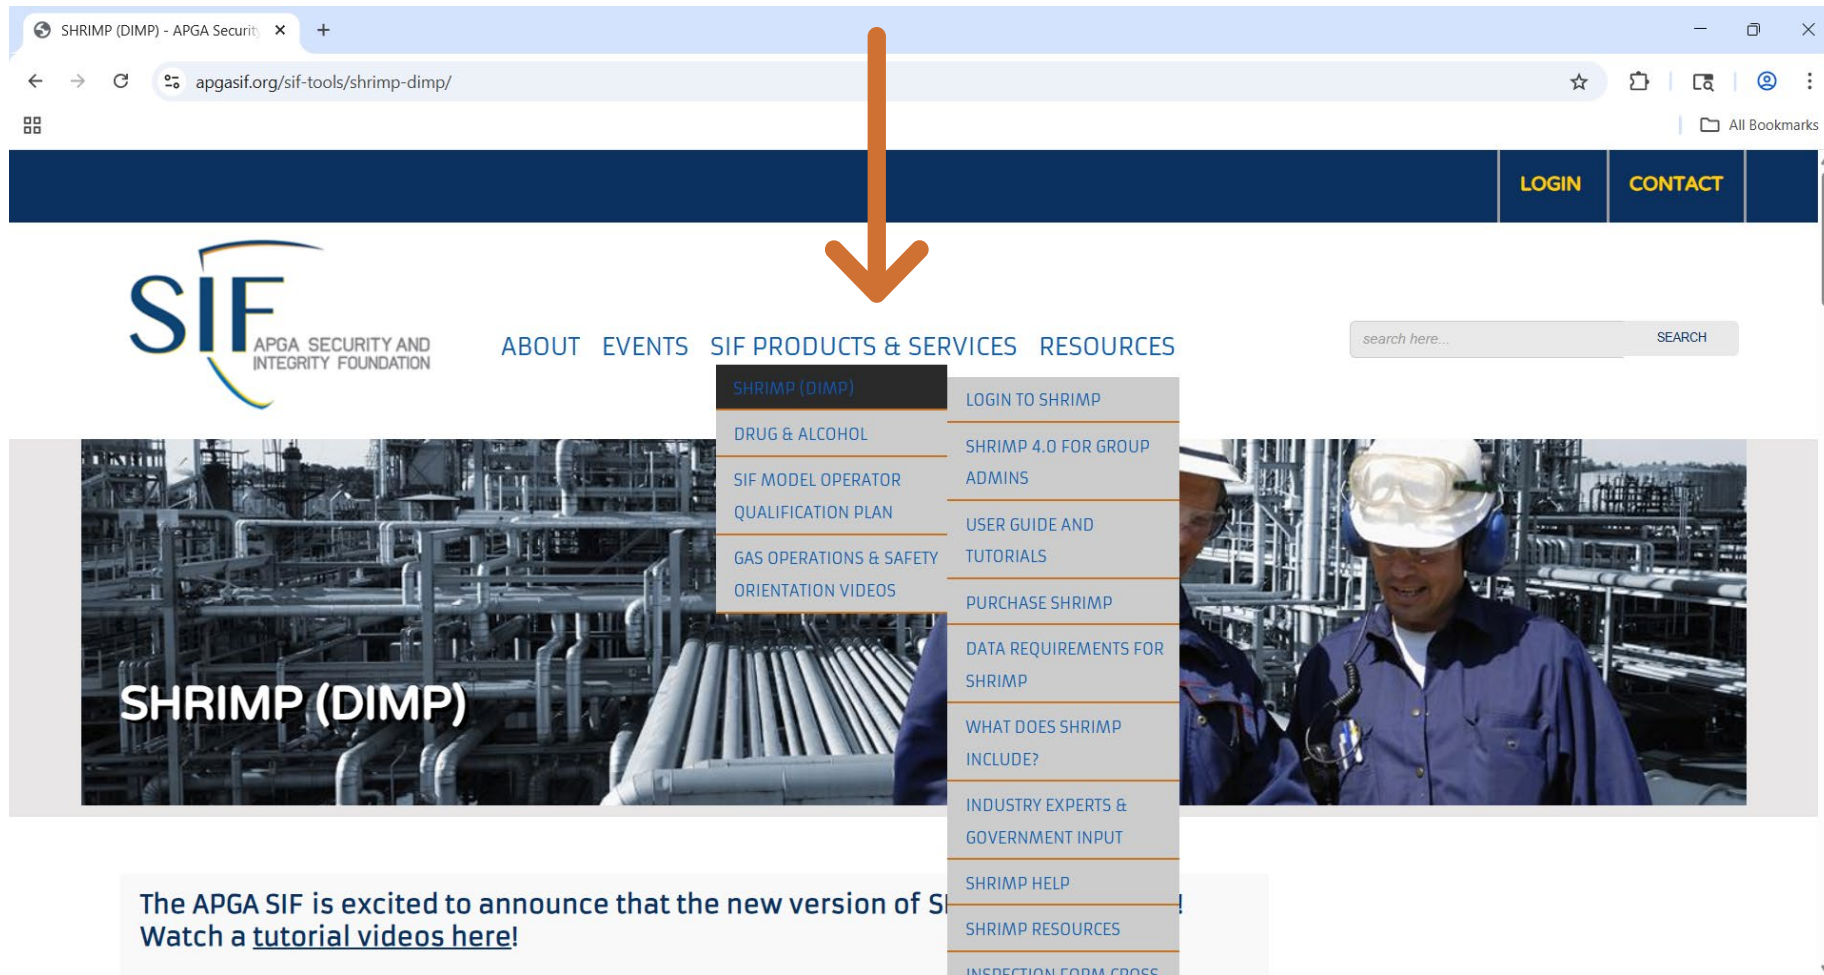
SHRIMP (DIMP) - APGA Securit ×
+

apgasif.org/sif-tools/shrimp-dimp/

All Bookmarks

LOGIN
CONTACT

SIF
APGA SECURITY AND INTEGRITY FOUNDATION

ABOUT
EVENTS
SIF PRODUCTS & SERVICES
RESOURCES

search here...
SEARCH

SHRIMP (DIMP)
DRUG & ALCOHOL
SIF MODEL OPERATOR QUALIFICATION PLAN
GAS OPERATIONS & SAFETY ORIENTATION VIDEOS

LOGIN TO SHRIMP
SHRIMP 4.0 FOR GROUP ADMINS
USER GUIDE AND TUTORIALS
PURCHASE SHRIMP
DATA REQUIREMENTS FOR SHRIMP
WHAT DOES SHRIMP INCLUDE?
INDUSTRY EXPERTS & GOVERNMENT INPUT
SHRIMP HELP
SHRIMP RESOURCES
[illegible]

SHRIMP (DIMP)

The APGA SIF is excited to announce that the new version of S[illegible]!
Watch a tutorial videos here!